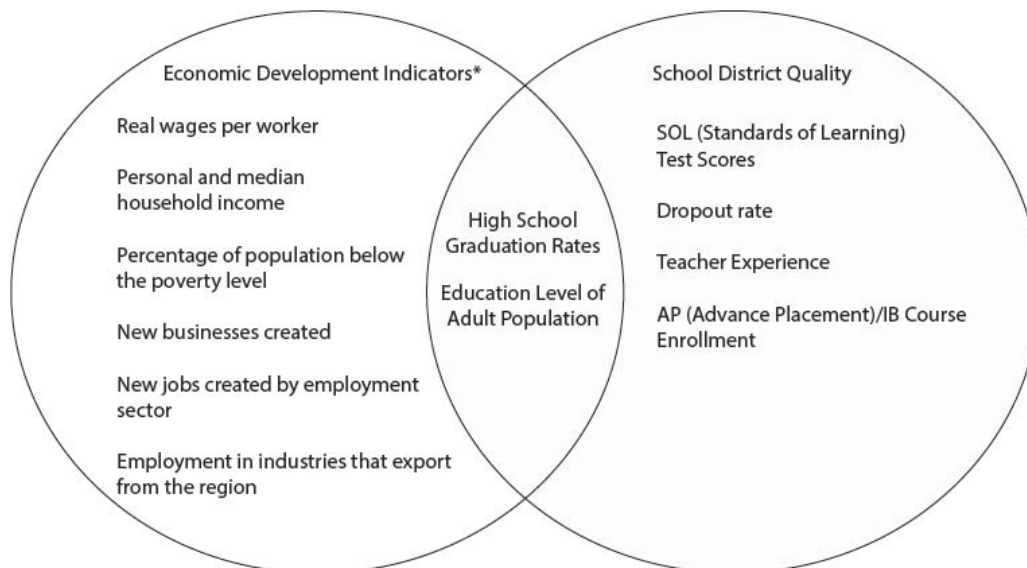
Economic Development Indicators*

Real wages per worker

Personal and median household income

Percentage of population below the poverty level

New businesses created

New jobs created by employment sector

Employment in industries that export from the region

High School Graduation Rates

Education Level of Adult Population

School District Quality

SOL (Standards of Learning) Test Scores

Dropout rate

Teacher Experience

AP (Advance Placement)/IB Course Enrollment